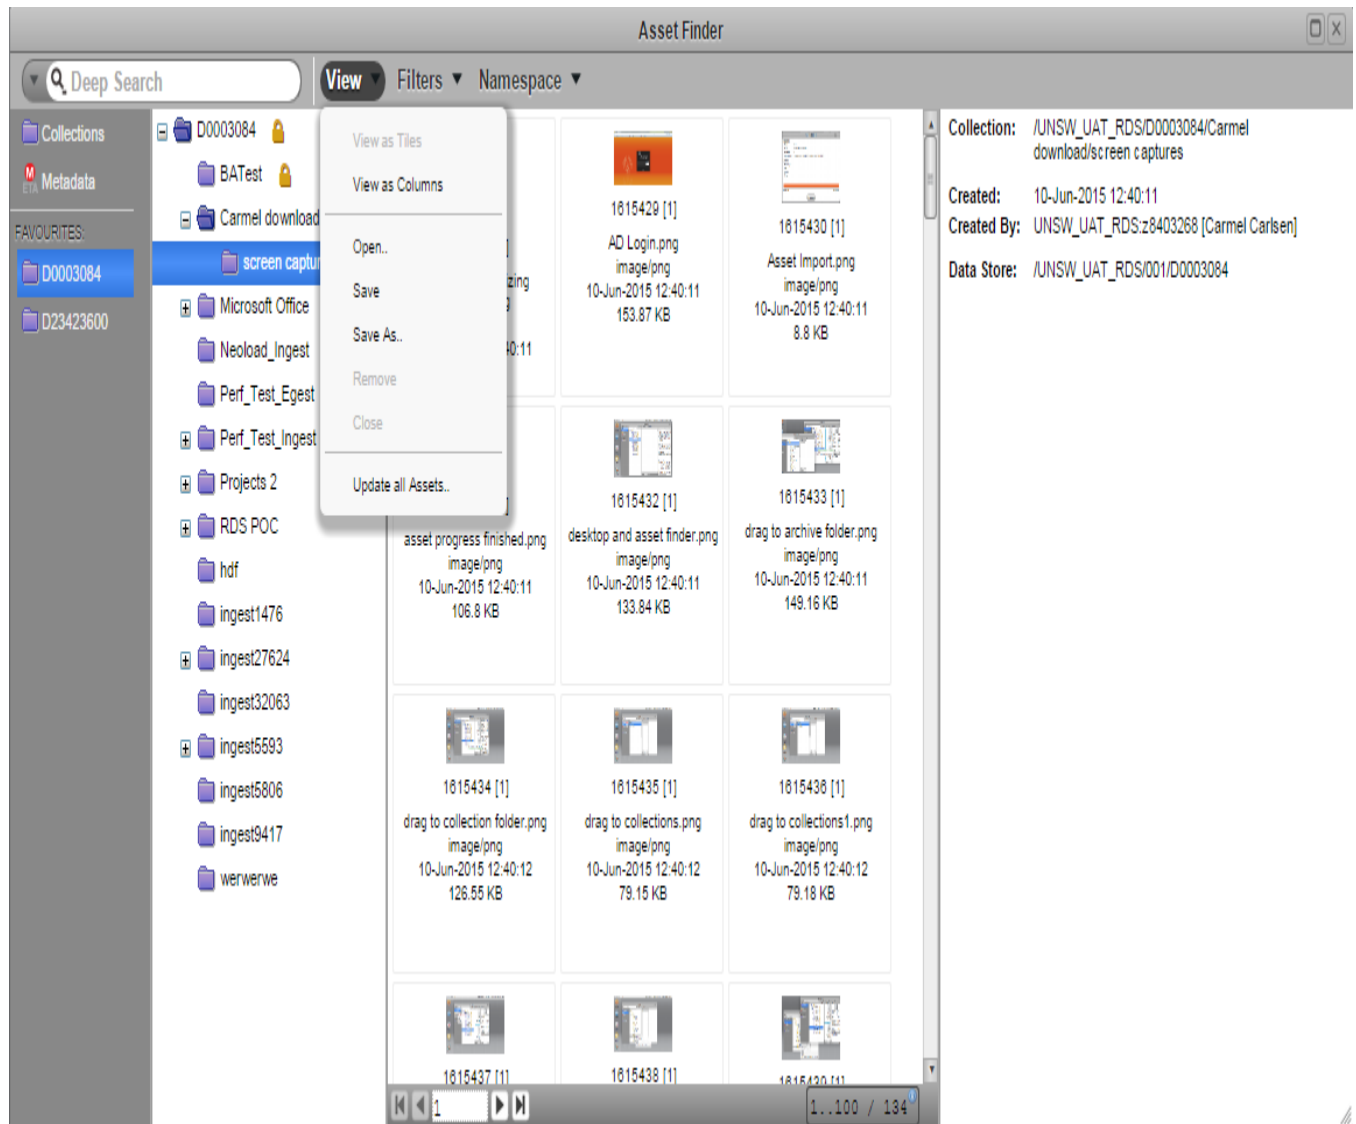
Asset Finder

Deep Search

View

Filters

Namespace

Collections

Metadata

FAVOURITES:

D0003084

D23423600

D0003084

BATest

Carmel download

screen captu

Microsoft Office

Neoload_Ingest

Perf_Test_Egest

Perf_Test_Ingest

Projects 2

RDS POC

hdf

ingest1476

ingest27624

ingest32063

ingest5593

ingest5806

ingest9417

werwerwe

View as Tiles

View as Columns

Open..

Save

Save As..

Remove

Close

Update all Assets..

zing

0:11

1615429 [1]
AD Login.png
image/png
10-Jun-2015 12:40:11
153.87 KB

1615430 [1]
Asset Import.png
image/png
10-Jun-2015 12:40:11
8.8 KB

asset progress finished.png
image/png
10-Jun-2015 12:40:11
106.8 KB

1615432 [1]
desktop and asset finder.png
image/png
10-Jun-2015 12:40:11
133.84 KB

1615433 [1]
drag to archive folder.png
image/png
10-Jun-2015 12:40:11
149.16 KB

1615434 [1]
drag to collection folder.png
image/png
10-Jun-2015 12:40:12
126.55 KB

1615435 [1]
drag to collections.png
image/png
10-Jun-2015 12:40:12
79.15 KB

1615436 [1]
drag to collections1.png
image/png
10-Jun-2015 12:40:12
79.18 KB

1615437 [1]

1615438 [1]

1615439 [1]

1

1..100 / 134

Collection: /UNSW_UAT_RDS/D0003084/Carmel download/screen captures

Created: 10-Jun-2015 12:40:11

Created By: UNSW_UAT_RDS:z8403268 [Carmel Carlsen]

Data Store: /UNSW_UAT_RDS/001/D0003084